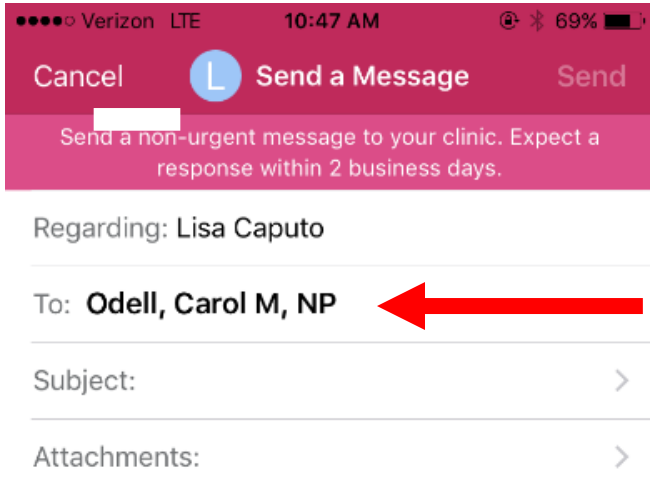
●●●●○ Verizon LTE 10:47 AM 69%

Cancel L Send a Message Send

Send a non-urgent message to your clinic. Expect a response within 2 business days.

Regarding: Lisa Caputo

To: Odell, Carol M, NP

Subject: >

Attachments: >